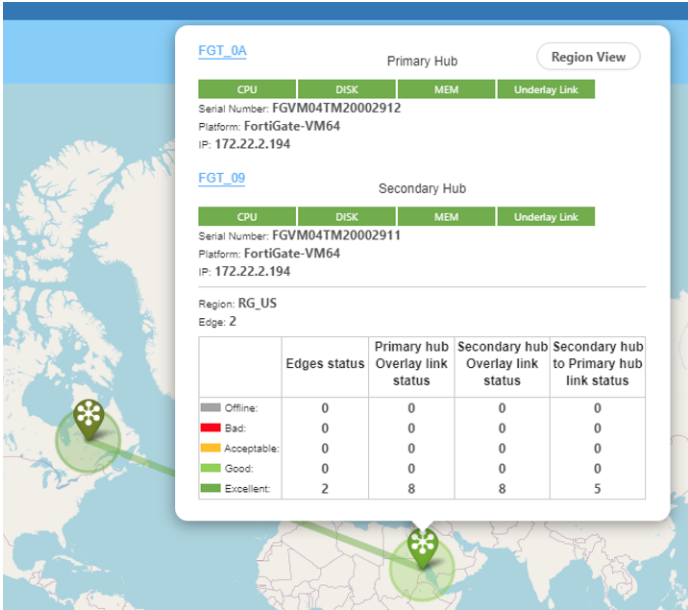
FGT_0A

Primary Hub

Region View

| CPU | DISK | MEM | Underlay Link |
|---|---|---|---|

Serial Number: FGVM04TM20002912
Platform: FortiGate-VM64
IP: 172.22.2.194

FGT_09

Secondary Hub

| CPU | DISK | MEM | Underlay Link |
|---|---|---|---|

Serial Number: FGVM04TM20002911
Platform: FortiGate-VM64
IP: 172.22.2.194

Region: RG_US
Edge: 2

| | Edges status | Primary hub Overlay link status | Secondary hub Overlay link status | Secondary hub to Primary hub link status |
|---|---|---|---|---|
| Offline: | 0 | 0 | 0 | 0 |
| Bad: | 0 | 0 | 0 | 0 |
| Acceptable: | 0 | 0 | 0 | 0 |
| Good: | 0 | 0 | 0 | 0 |
| Excellent: | 2 | 8 | 8 | 5 |